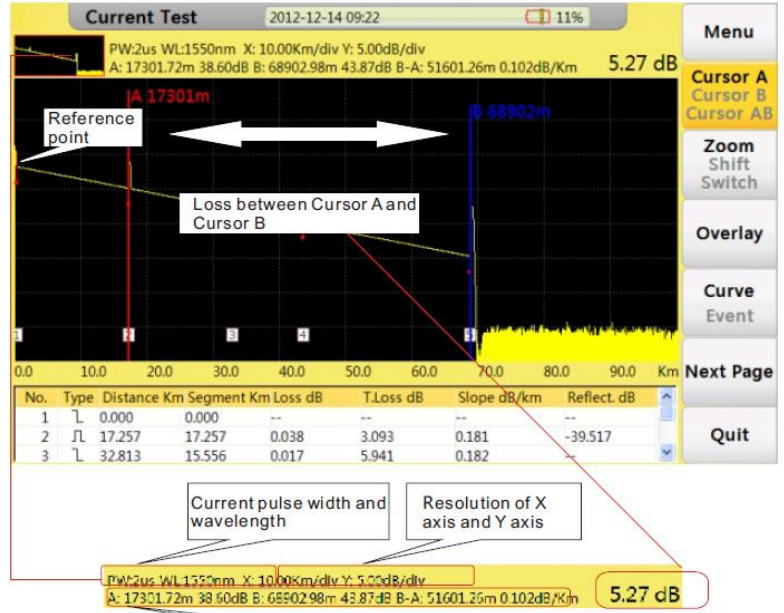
Current Test 2012-12-14 09:22 11%

PW:2us WL:1550nm X: 10.00Km/div Y: 5.00dB/div
A: 17301.72m 38.60dB B: 68902.98m 43.87dB B-A: 51601.26m 0.102dB/Km 5.27 dB

Menu

Cursor A
Cursor B
Cursor AB

Zoom
Shift
Switch

Overlay

Curve
Event

Next Page

Quit

A 17301m

B 68902m

Reference point

Loss between Cursor A and Cursor B

1 2 3 4 5

0.0 10.0 20.0 30.0 40.0 50.0 60.0 70.0 80.0 90.0 Km

| No. | Type | Distance Km | Segment Km | Loss dB | T.Loss dB | Slope dB/km | Reflect. dB |
|---|---|---|---|---|---|---|---|
| 1 | ˥ | 0.000 | 0.000 | -- | -- | -- | -- |
| 2 | ⎍ | 17.257 | 17.257 | 0.038 | 3.093 | 0.181 | -39.517 |
| 3 | ˥ | 32.813 | 15.556 | 0.017 | 5.941 | 0.182 | -- |

Current pulse width and wavelength

Resolution of X axis and Y axis

PW:2us WL:1550nm X: 10.00Km/div Y: 5.00dB/div
A: 17301.72m 38.60dB B: 68902.98m 43.87dB B-A: 51601.26m 0.102dB/Km 5.27 dB